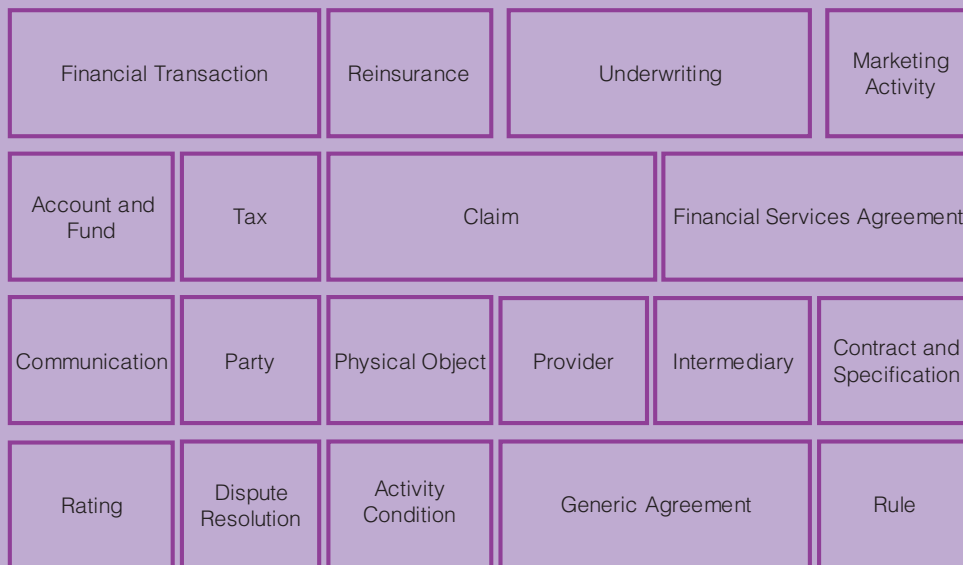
Financial Transaction

Reinsurance

Underwriting

Marketing Activity

Account and Fund

Tax

Claim

Financial Services Agreement

Communication

Party

Physical Object

Provider

Intermediary

Contract and Specification

Rating

Dispute Resolution

Activity Condition

Generic Agreement

Rule